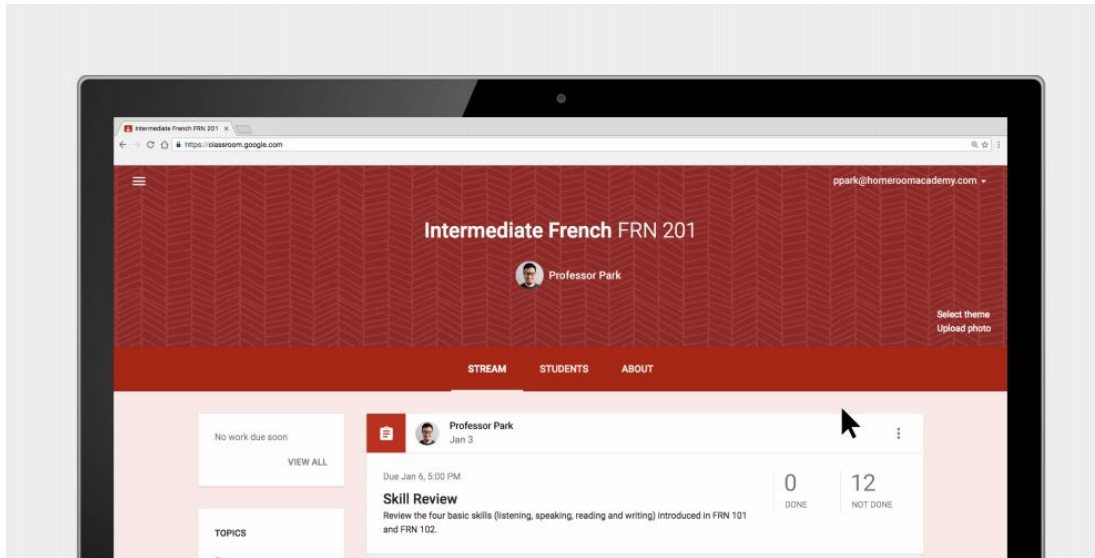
Intermediate French FRN 201

https://classroom.google.com

ppark@homeroomacademy.com

Intermediate French FRN 201

Professor Park

Select theme
Upload photo

STREAM STUDENTS ABOUT

No work due soon

VIEW ALL

TOPICS

Professor Park
Jan 3

Due Jan 6, 5:00 PM

Skill Review

Review the four basic skills (listening, speaking, reading and writing) introduced in FRN 101 and FRN 102.

0
DONE

12
NOT DONE